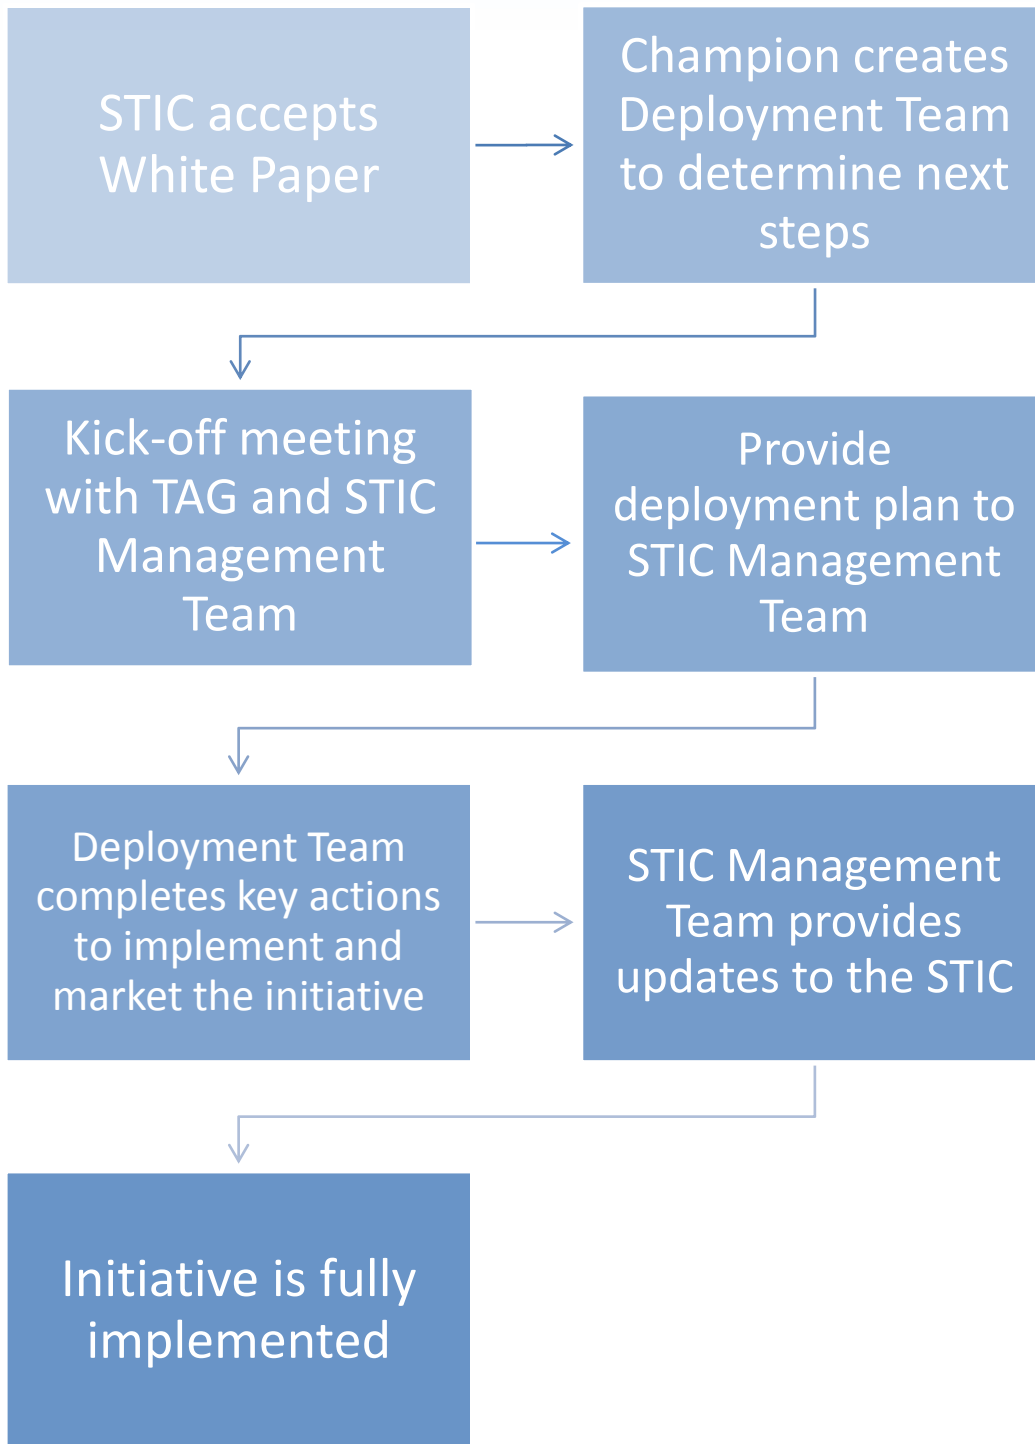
STIC accepts White Paper

Champion creates Deployment Team to determine next steps

Kick-off meeting with TAG and STIC Management Team

Provide deployment plan to STIC Management Team

Deployment Team completes key actions to implement and market the initiative

STIC Management Team provides updates to the STIC

Initiative is fully implemented